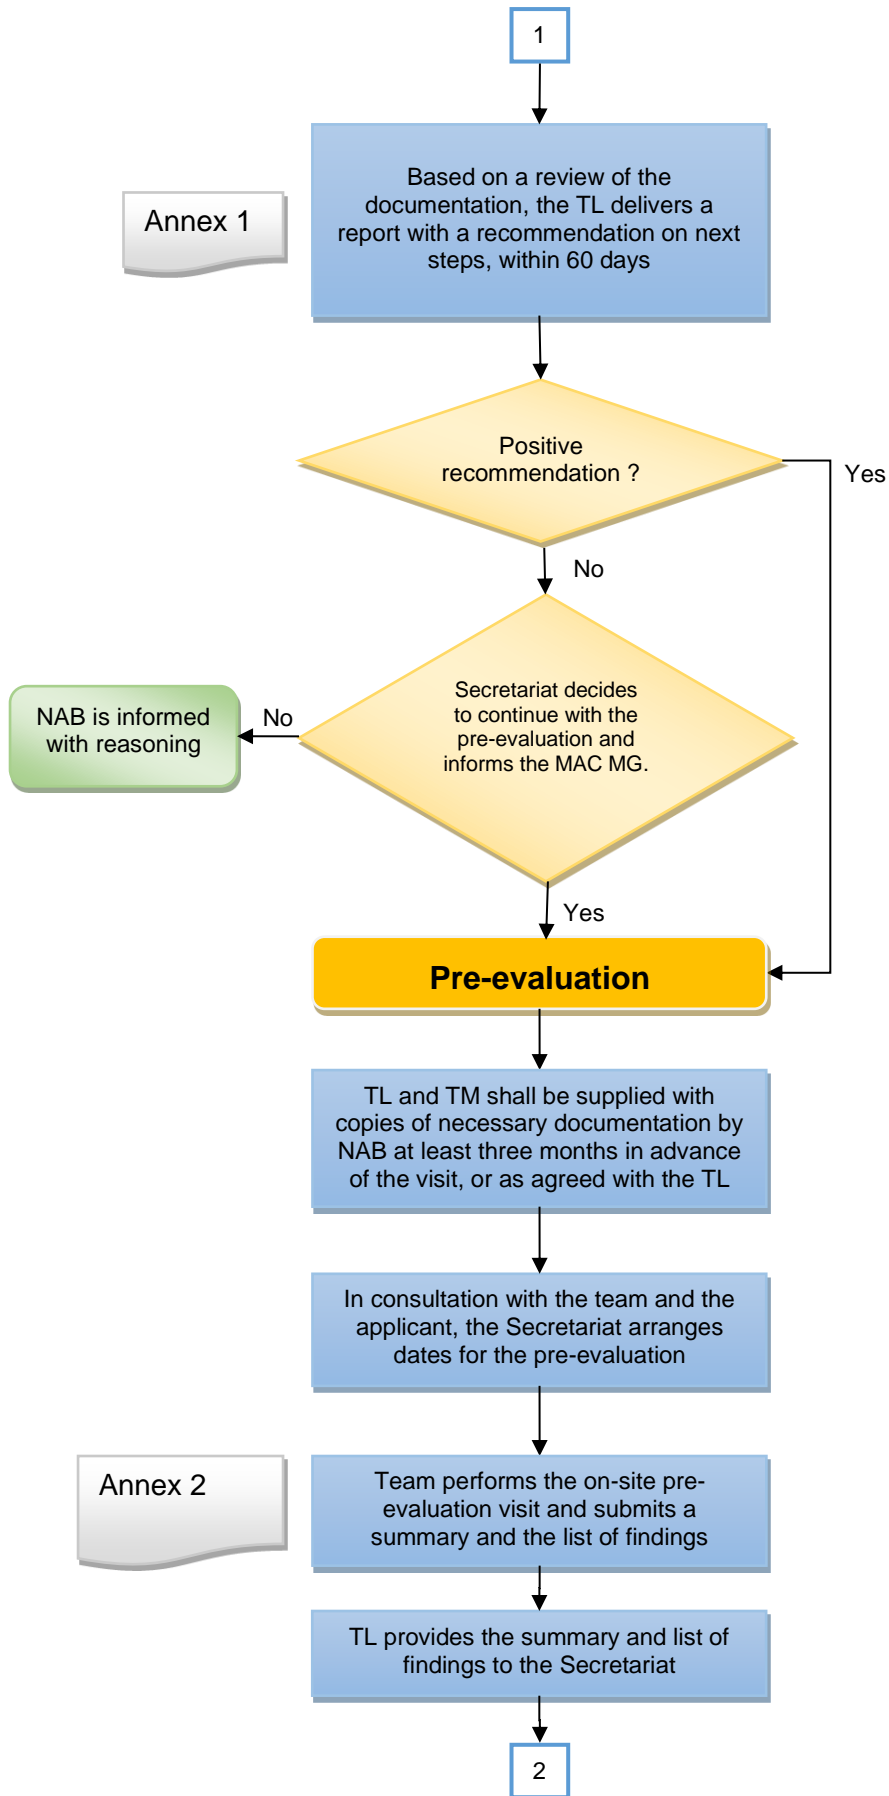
1

Annex 1

Based on a review of the documentation, the TL delivers a report with a recommendation on next steps, within 60 days

Positive recommendation ?

Yes

No

NAB is informed with reasoning

No

Secretariat decides to continue with the pre-evaluation and informs the MAC MG.

Yes

Pre-evaluation

TL and TM shall be supplied with copies of necessary documentation by NAB at least three months in advance of the visit, or as agreed with the TL

In consultation with the team and the applicant, the Secretariat arranges dates for the pre-evaluation

Annex 2

Team performs the on-site pre-evaluation visit and submits a summary and the list of findings

TL provides the summary and list of findings to the Secretariat

2